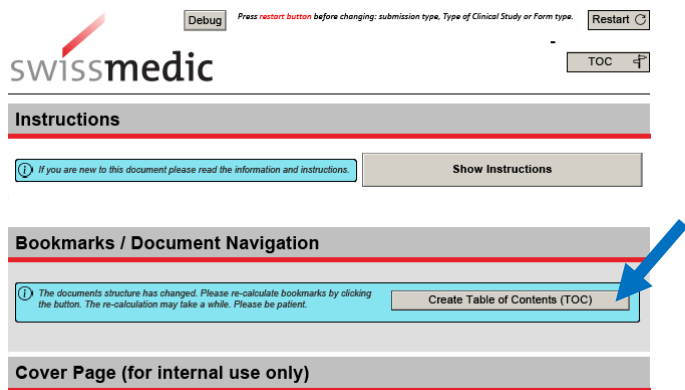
Debug

Press restart button before changing: submission type, Type of Clinical Study or Form type.

Restart

swissmedic

TOC

Instructions

If you are new to this document please read the information and instructions.

Show Instructions

Bookmarks / Document Navigation

The documents structure has changed. Please re-calculate bookmarks by clicking the button. The re-calculation may take a while. Please be patient.

Create Table of Contents (TOC)

Cover Page (for internal use only)